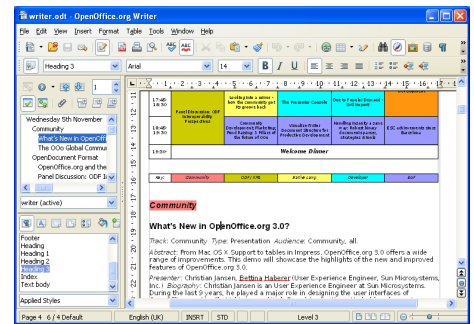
writer.odt - OpenOffice.org Writer

File Edit View Insert Format Table Tools Window Help

Heading 3 | Arial | 14

Wednesday 5th November
Community
What's New in OpenOff
The OOo Global Commun
OpenDocument Format
OpenOffice.org and the
Panel Discussion: ODF I

writer (active)

Footer
Heading
Heading 1
Heading 2
Heading 3
Index
Text body

Applied Styles

| 17:45-18:30 | Panel Discussion: ODF Interoperability Perspectives | Sealing into a winner - how the community got its groove back | The Pomodo Console | Get to Punch Dreams! - Development | |
|---|---|---|---|---|---|
| 18:45-19:30 | | Community Development, Marketing, Fund Raising, 3 Pillars of the Future of OOo | Visualize Writer Document Structure for Productive Development | Handling Integrity & Data in an Ordered Binary Document using ... strategies | ESC editor session starts Barcelona |
| 19:30- | Welcome Dinner | | | | |

| Key: | Community | ODF/XML | Native Lang | Developer | BoF |
|---|---|---|---|---|---|

Community

What's New in OpenOffice.org 3.0?

Track: Community Type: Presentation Audience: Community, all.

Abstract: From Mac OS X Support to tables in Impress. OpenOffice.org 3.0 offers a wide range of improvements. This demo will showcase the highlights of the new and improved features of OpenOffice.org 3.0.

Presenter: Christian Jansen, Bettina Haberer (User Experience Engineer, Sun Microsystems, Inc.) Biography: Christian Jansen is an User Experience Engineer at Sun Microsystems. During the last 9 years, he played a major role in designing the user interfaces of

Page 4 6 / 4 Default | English (UK) | INSRT | STD | Level 3